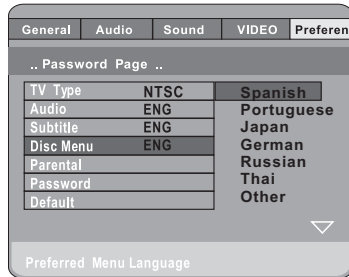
General Audio Sound VIDEO Preferen

.. Password Page ..

| | |
|---|---|
| TV Type | NTSC |
| Audio | ENG |
| Subtitle | ENG |
| Disc Menu | ENG |
| Parental | |
| Password | |
| Default | |

Spanish
Portuguese
Japan
German
Russian
Thai
Other

Preferred Menu Language